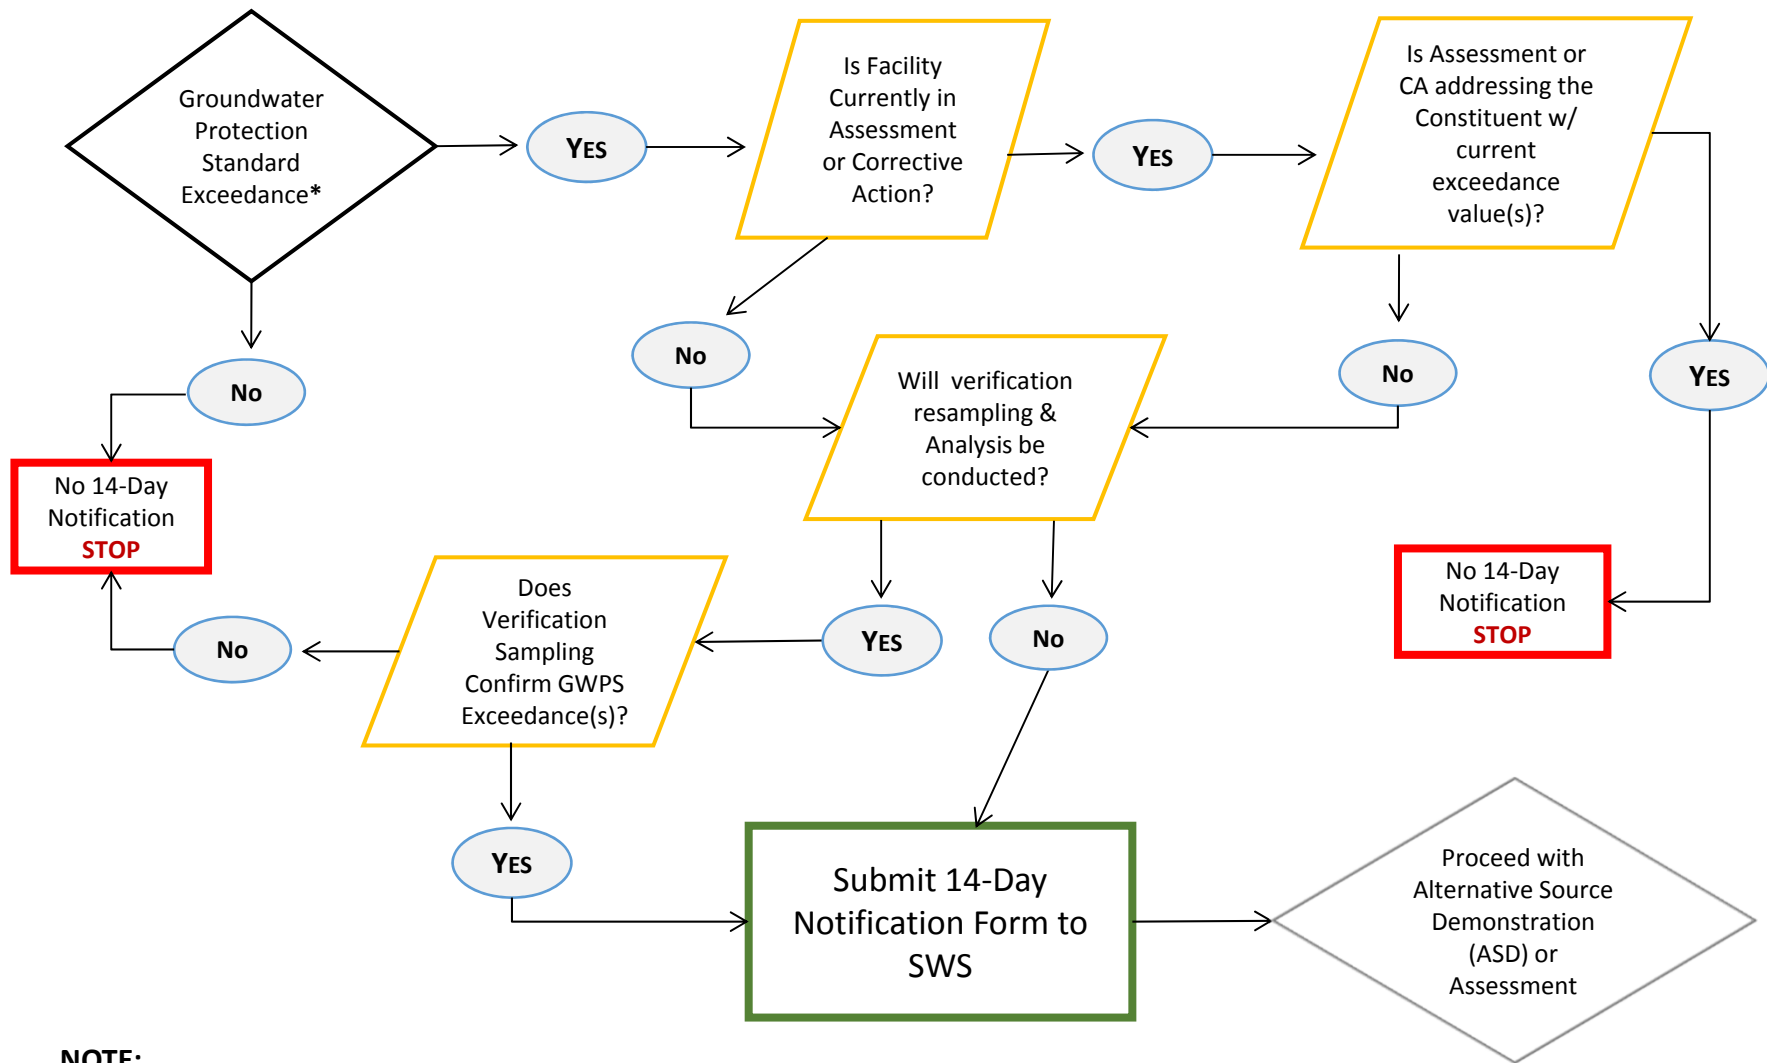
Groundwater Protection Standard Exceedance*

YES

Is Facility Currently in Assessment or Corrective Action?

YES

Is Assessment or CA addressing the Constituent w/ current exceedance value(s)?

No

No

Will verification resampling & Analysis be conducted?

No

YES

No 14-Day Notification STOP

No 14-Day Notification STOP

Does Verification Sampling Confirm GWPS Exceedance(s)?

YES

No

No

YES

Submit 14-Day Notification Form to SWS

Proceed with Alternative Source Demonstration (ASD) or Assessment

NOTE: